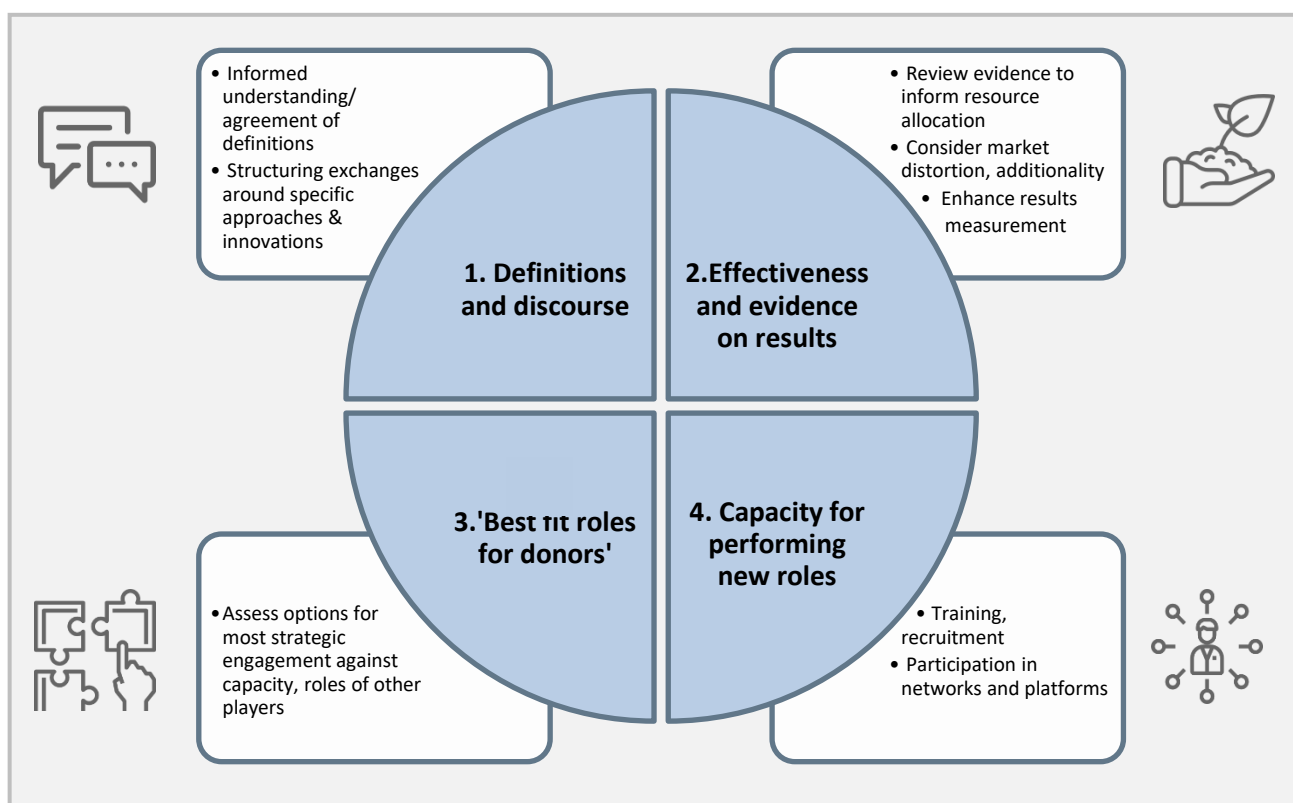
• Informed understanding/ agreement of definitions
• Structuring exchanges around specific approaches & innovations

1. Definitions and discourse

• Review evidence to inform resource allocation
• Consider market distortion, additionality
• Enhance results measurement

2.Effectiveness and evidence on results

3.'Best fit roles for donors'

4. Capacity for performing new roles

•Assess options for most strategic engagement against capacity, roles of other players

• Training, recruitment
• Participation in networks and platforms